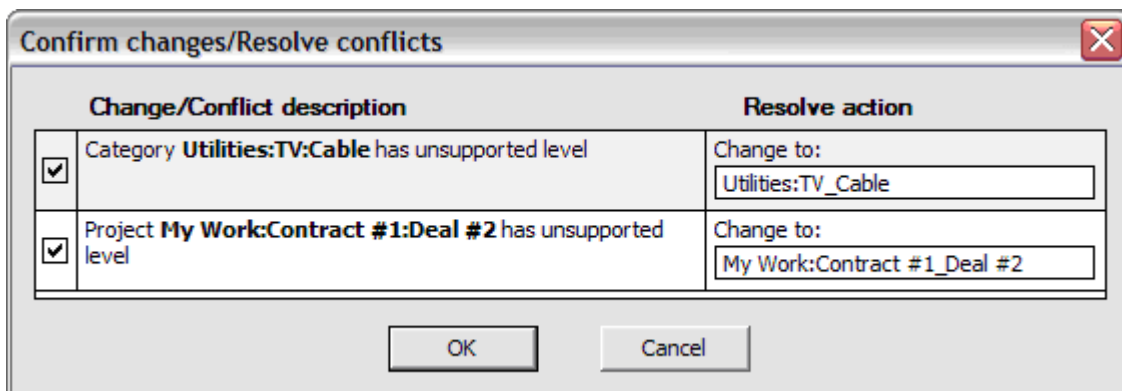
Confirm changes/Resolve conflicts

| | Change/Conflict description | Resolve action |
|---|---|---|
| ☑ | Category **Utilities:TV:Cable** has unsupported level | Change to: Utilities:TV_Cable |
| ☑ | Project **My Work:Contract #1:Deal #2** has unsupported level | Change to: My Work:Contract #1_Deal #2 |

OK Cancel